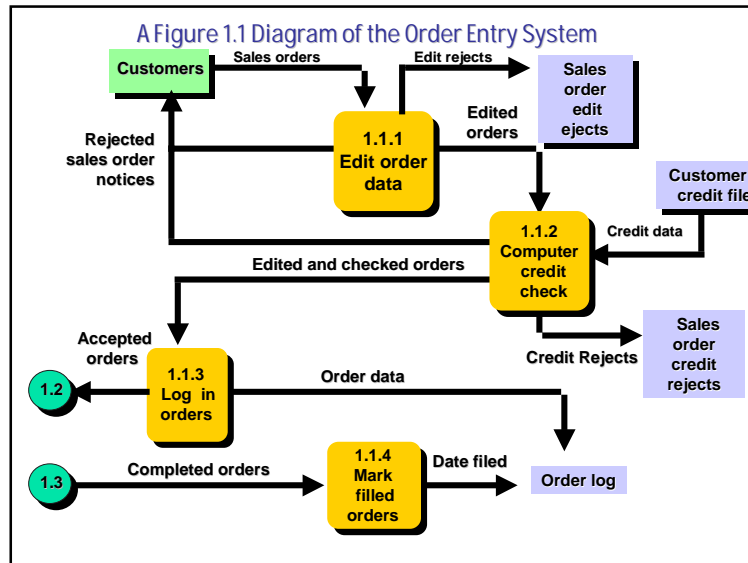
A Figure 1.1 Diagram of the Order Entry System

Customers

Sales orders

Edit rejects

Sales order edit ejects

Rejected sales order notices

1.1.1 Edit order data

Edited orders

Customer credit file

Credit data

1.1.2 Computer credit check

Edited and checked orders

Accepted orders

Credit Rejects

Sales order credit rejects

1.2

1.1.3 Log in orders

Order data

1.3

Completed orders

1.1.4 Mark filled orders

Date filed

Order log